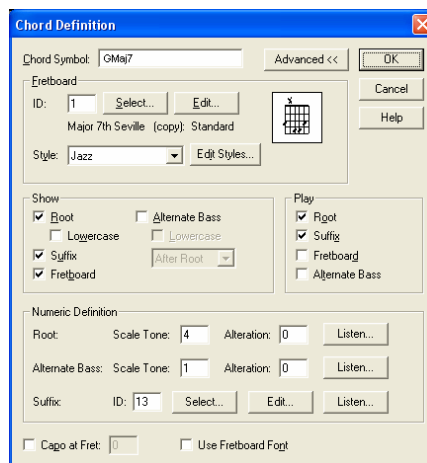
Chord Definition

Chord Symbol: GMaj7
Advanced <<
OK
Cancel
Help

Fretboard
ID: 1
Select...
Edit...
Major 7th Seville (copy): Standard
Style: Jazz
Edit Styles...

Show
Root
Lowercase
Alternate Bass
Lowercase
Suffix
After Root
Fretboard

Play
Root
Suffix
Fretboard
Alternate Bass

Numeric Definition
Root: Scale Tone: 4 Alteration: 0 Listen...
Alternate Bass: Scale Tone: 1 Alteration: 0 Listen...
Suffix: ID: 13 Select... Edit... Listen...

Capo at Fret: 0
Use Fretboard Font